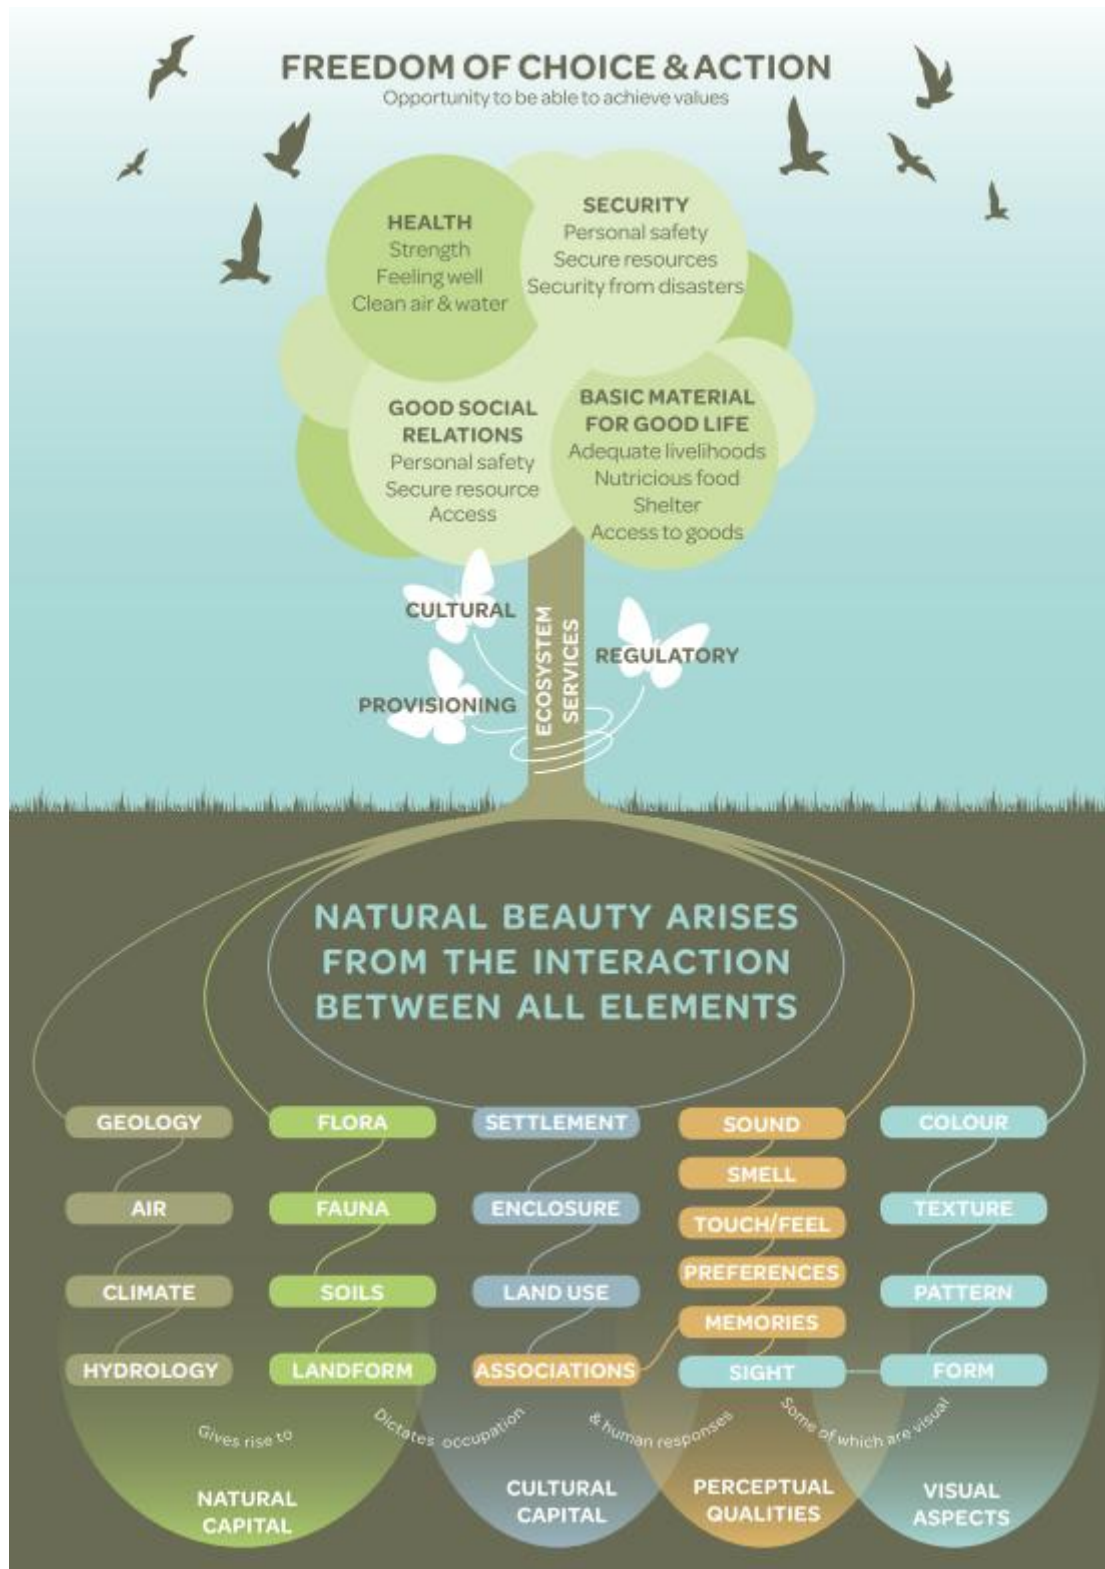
FREEDOM OF CHOICE & ACTION
Opportunity to be able to achieve values

HEALTH
Strength
Feeling well
Clean air & water

SECURITY
Personal safety
Secure resources
Security from disasters

GOOD SOCIAL RELATIONS
Personal safety
Secure resource
Access

BASIC MATERIAL FOR GOOD LIFE
Adequate livelihoods
Nutricious food
Shelter
Access to goods

CULTURAL

REGULATORY

PROVISIONING

ECOSYSTEM SERVICES

NATURAL BEAUTY ARISES FROM THE INTERACTION BETWEEN ALL ELEMENTS

GEOLOGY
AIR
CLIMATE
HYDROLOGY

FLORA
FAUNA
SOILS
LANDFORM

SETTLEMENT
ENCLOSURE
LAND USE
ASSOCIATIONS

SOUND
SMELL
TOUCH/FEEL
PREFERENCES
MEMORIES
SIGHT

COLOUR
TEXTURE
PATTERN
FORM

Gives rise to
Dictates occupation
& human responses
Some of which are visual

NATURAL CAPITAL
CULTURAL CAPITAL
PERCEPTUAL QUALITIES
VISUAL ASPECTS